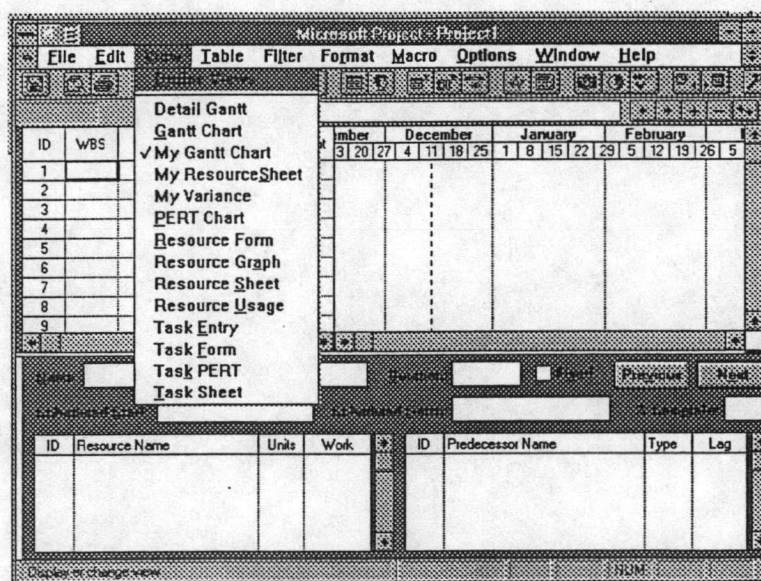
Microsoft Project - Project1

File Edit View Table Filter Format Macro Options Window Help

Define Views...
Detail Gantt
Gantt Chart
✓My Gantt Chart
My ResourceSheet
My Variance
PERT Chart
Resource Form
Resource Graph
Resource Sheet
Resource Usage
Task Entry
Task Form
Task PERT
Task Sheet

| ID | WBS |
|---|---|
| 1 | |
| 2 | |
| 3 | |
| 4 | |
| 5 | |
| 6 | |
| 7 | |
| 8 | |
| 9 | |

mber | December | January | February
3 20 27 | 4 11 18 25 | 1 8 15 22 | 29 5 12 19 | 26 5

Name: Duration: Fixed Previous Next
Scheduled Start: Scheduled Finish: % Complete:

| ID | Resource Name | Units | Work |
|---|---|---|---|

| ID | Predecessor Name | Type | Lag |
|---|---|---|---|

Display or change view. NUM